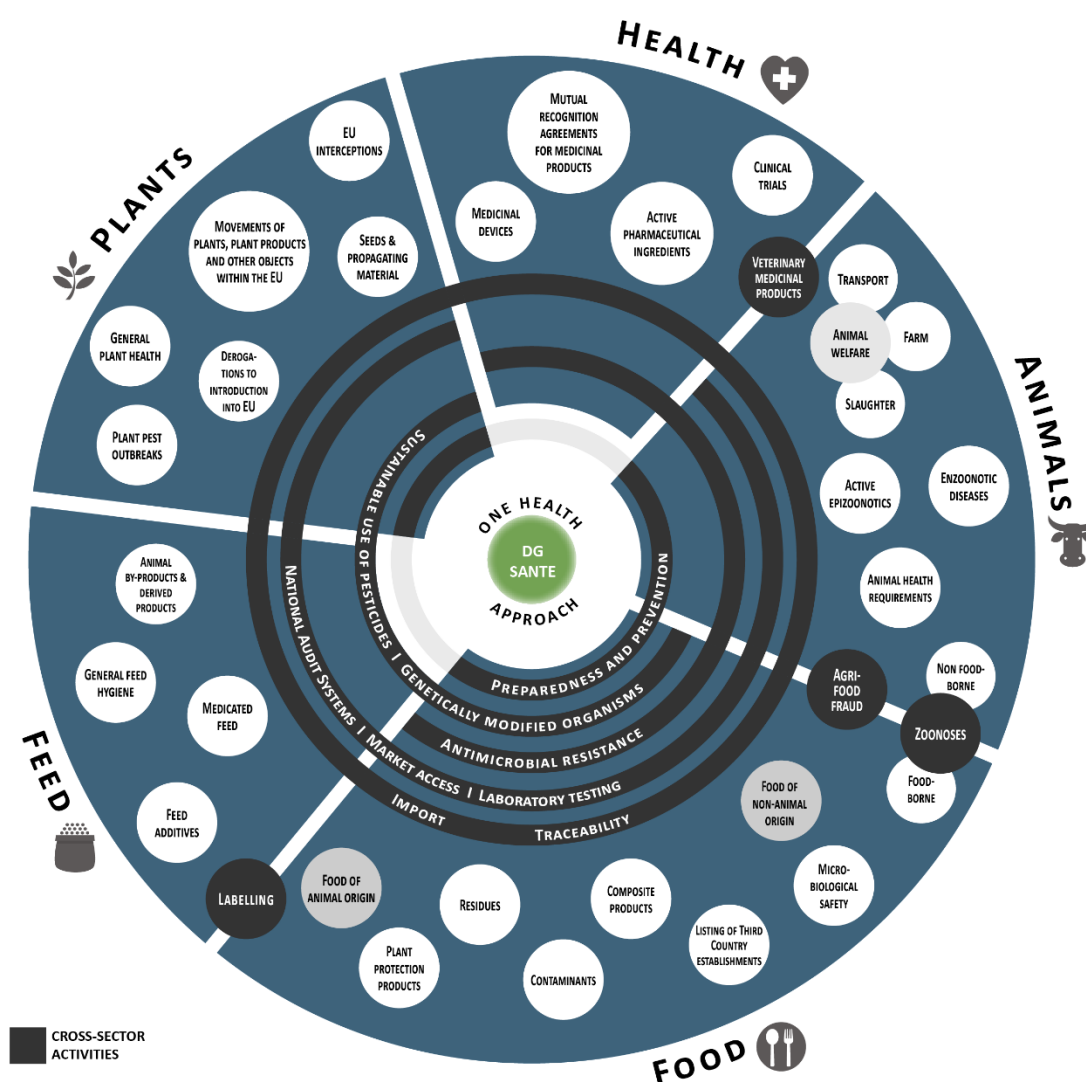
HEALTH

PLANTS

ANIMALS

FEED

FOOD

Mutual recognition agreements for medicinal products

Clinical trials

Medicinal devices

Active pharmaceutical ingredients

EU interceptions

Movements of plants, plant products and other objects within the EU

Seeds & propagating material

General plant health

Derogations to introduction into EU

Plant pest outbreaks

Veterinary medicinal products

Transport

Animal welfare

Farm

Slaughter

Active epizoonotics

Enzoonotic diseases

Animal health requirements

Non food-borne

Agri-food fraud

Zoonoses

Food-borne

Animal by-products & derived products

General feed hygiene

Medicated feed

Feed additives

Labelling

Food of animal origin

Residues

Composite products

Food of non-animal origin

Micro-biological safety

Listing of Third Country establishments

Contaminants

Plant protection products

ONE HEALTH

DG SANTE

APPROACH

Sustainable use of pesticides | Genetically modified organisms

Preparedness and prevention

Antimicrobial resistance

National Audit Systems | Market access | Laboratory testing

Import

Traceability

CROSS-SECTOR ACTIVITIES